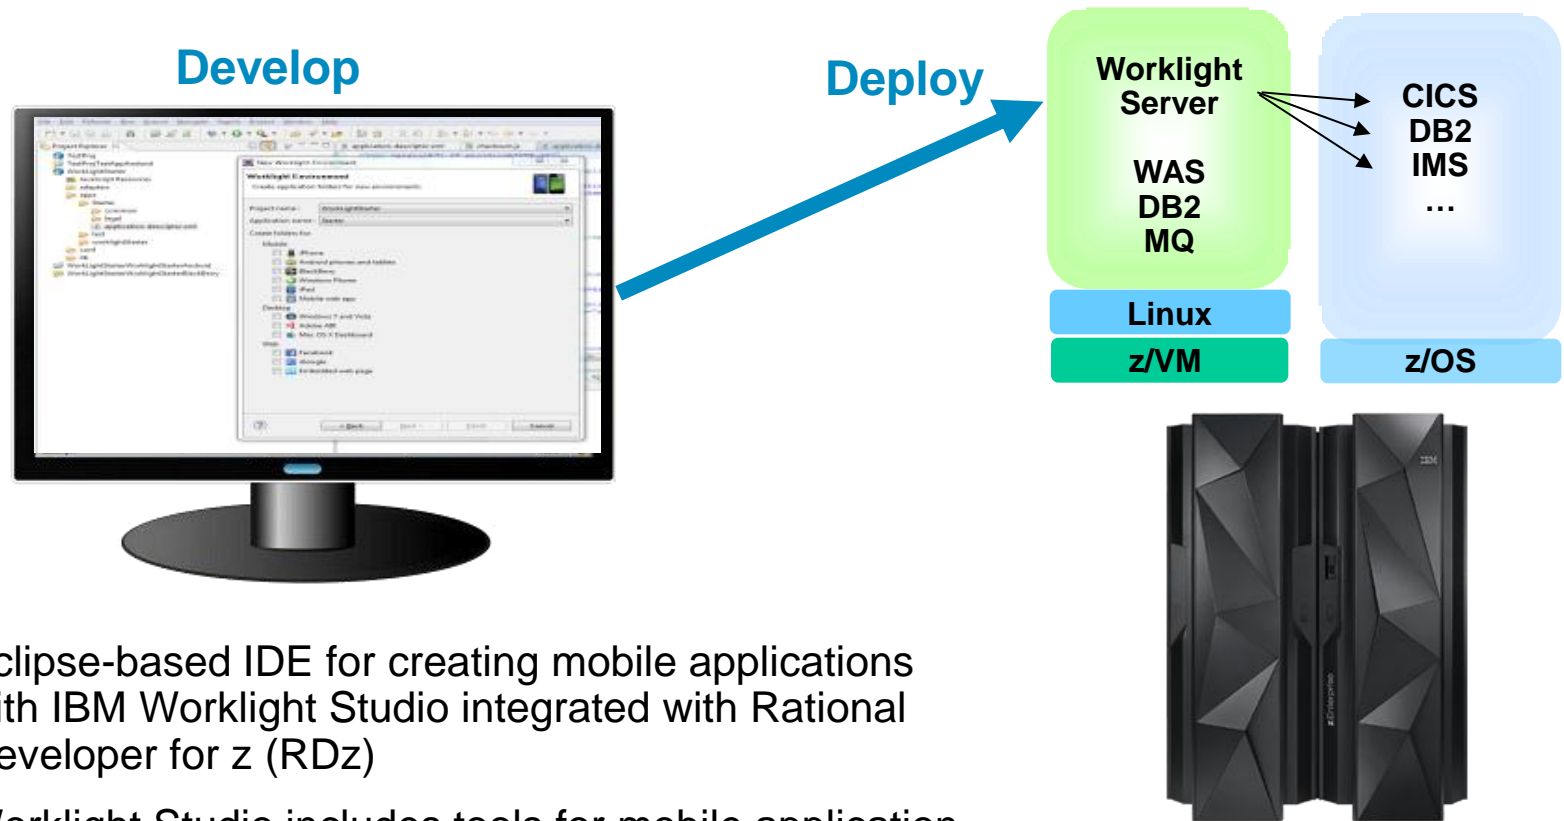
Develop

Deploy

Worklight Server

WAS
DB2
MQ

CICS
DB2
IMS
…

Linux

z/VM

z/OS

IBM

clipse-based IDE for creating mobile applications ith IBM Worklight Studio integrated with Rational eveloper for z (RDz)

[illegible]orklight Studio includes tools for mobile application